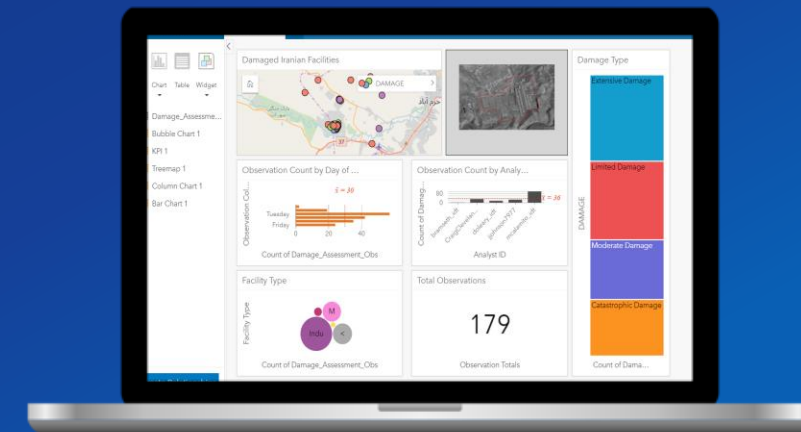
Chart Table Widget

Damage_Assessm...
Bubble Chart 1
KPI 1
Treemap 1
Column Chart 1
Bar Chart 1

Damaged Iranian Facilities
DAMAGE
حرم آباد

Damage Type
Extensive Damage
Limited Damage
Moderate Damage
Catastrophic Damage
DAMAGE
Count of Dama...

Observation Count by Day of ...
$\bar{x} = 36$
Observation Col...
Tuesday
Friday
0 20 40
Count of Damage_Assessment_Obs

Observation Count by Analy...
Count of Damag...
80
0
$\bar{x} = 36$
Analyst ID

Facility Type
Facility Type
M
Indu
<
Count of Damage_Assessment_Obs

Total Observations
179
Observation Totals